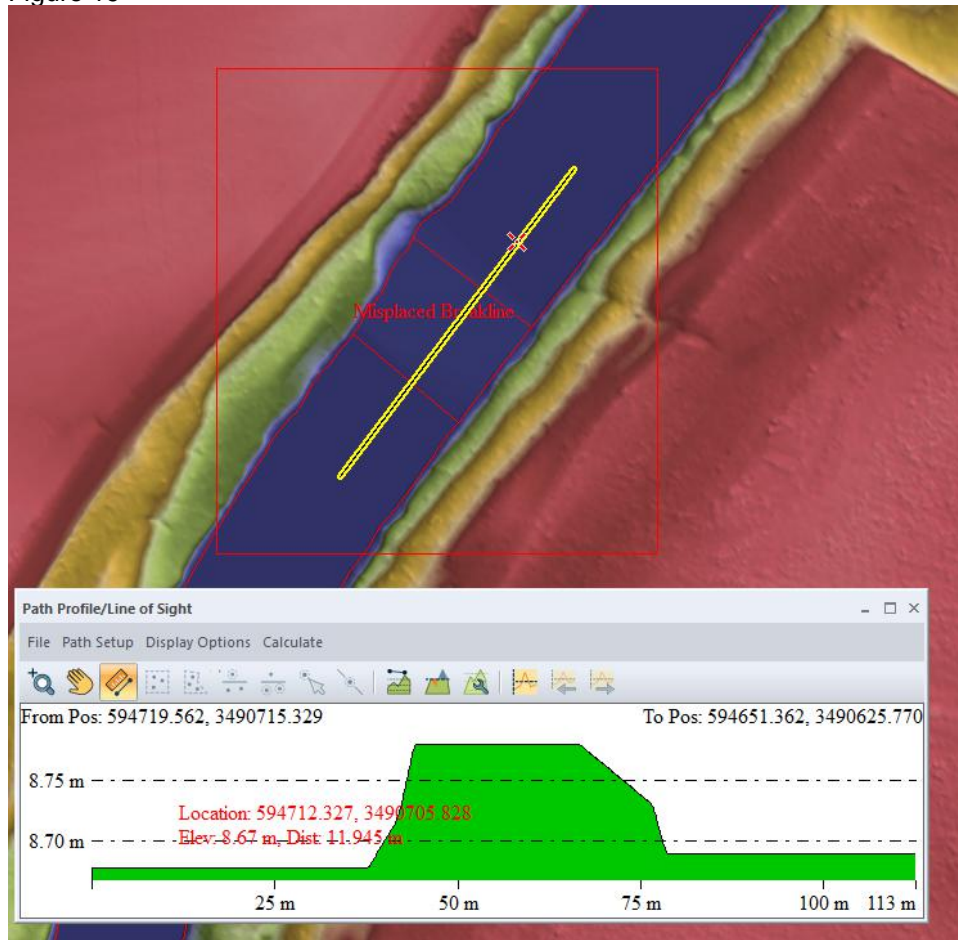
Figure 10

Misplaced Breakline

Path Profile/Line of Sight

File Path Setup Display Options Calculate

From Pos: 594719.562, 3490715.329

To Pos: 594651.362, 3490625.770

8.75 m

8.70 m

Location: 594712.327, 3490705.828
Elev: 8.67 m, Dist: 11.945 m

25 m

50 m

75 m

100 m 113 m